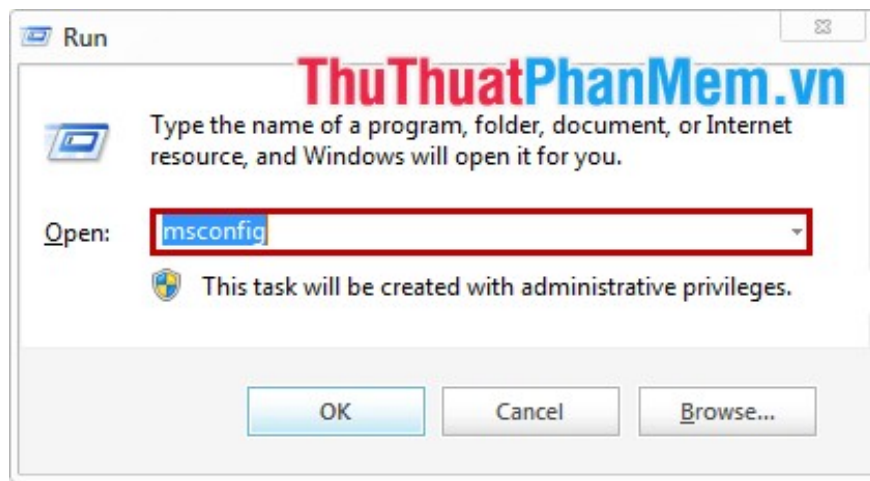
Run

ThuThuatPhanMem.vn

Type the name of a program, folder, document, or Internet resource, and Windows will open it for you.

Open: msconfig

This task will be created with administrative privileges.

OK Cancel Browse...